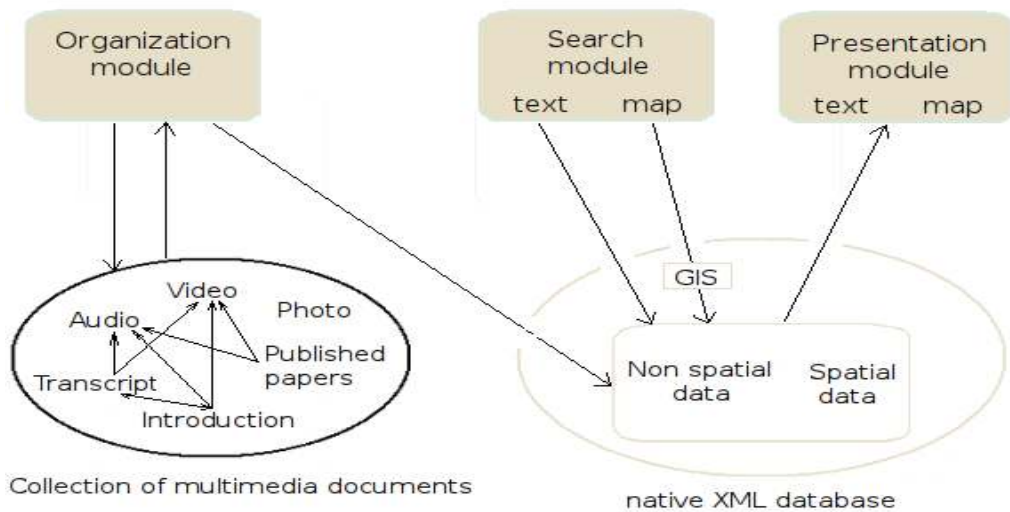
Organization module

Search module
text map

Presentation module
text map

GIS

Video
Audio
Photo
Published papers
Transcript
Introduction

Non spatial data
Spatial data

Collection of multimedia documents

native XML database